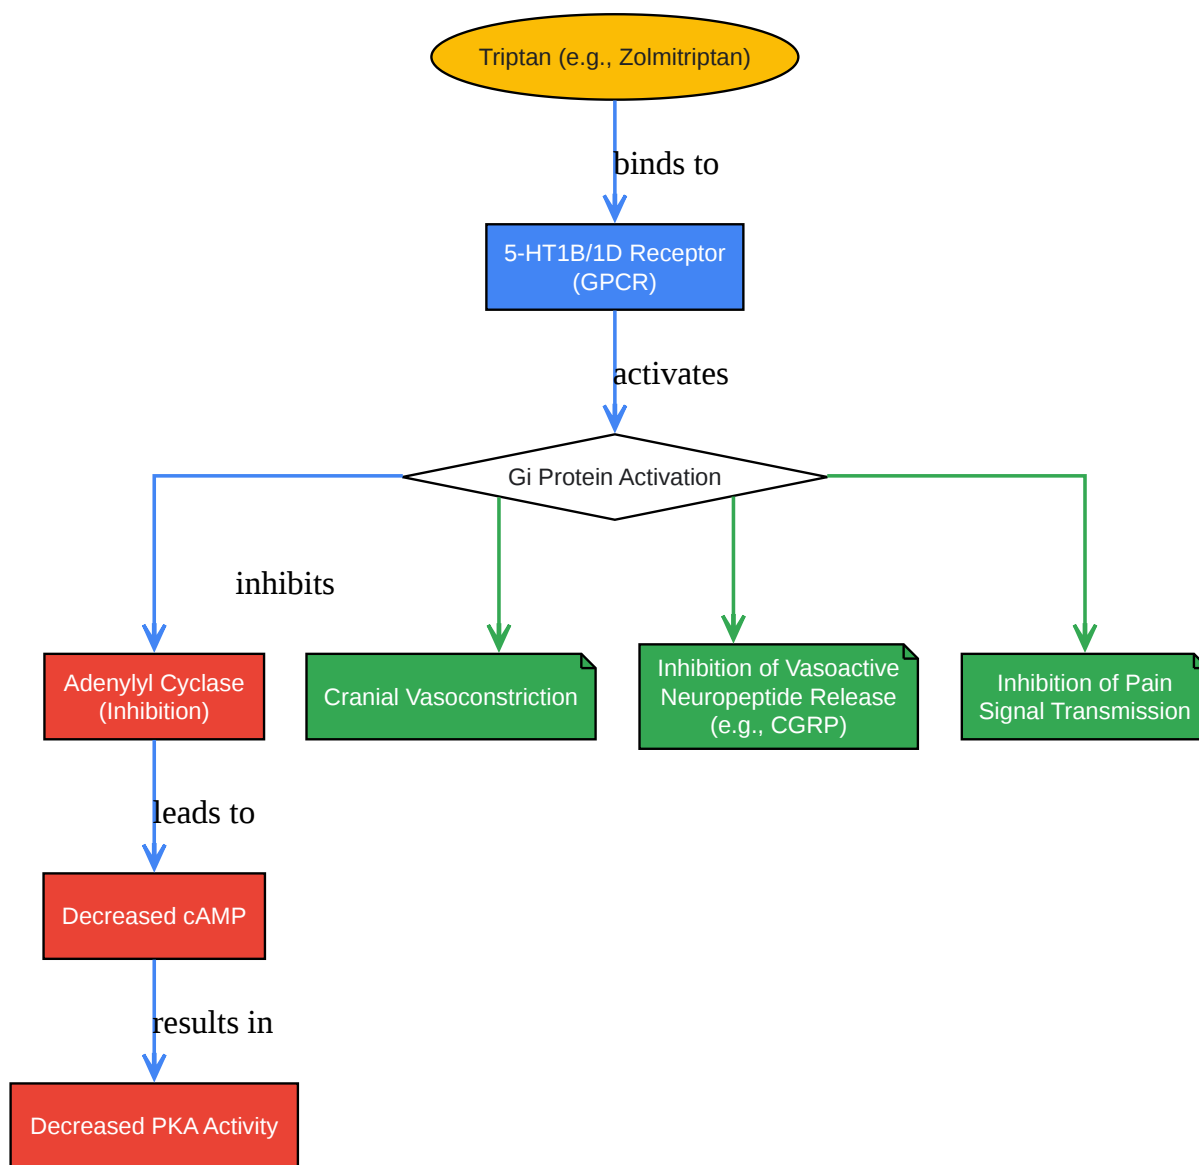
Triptan (e.g., Zolmitriptan)

binds to

5-HT1B/1D Receptor (GPCR)

activates

Gi Protein Activation

inhibits

Adenylyl Cyclase (Inhibition)

Cranial Vasoconstriction

Inhibition of Vasoactive Neuropeptide Release (e.g., CGRP)

Inhibition of Pain Signal Transmission

leads to

Decreased cAMP

results in

Decreased PKA Activity